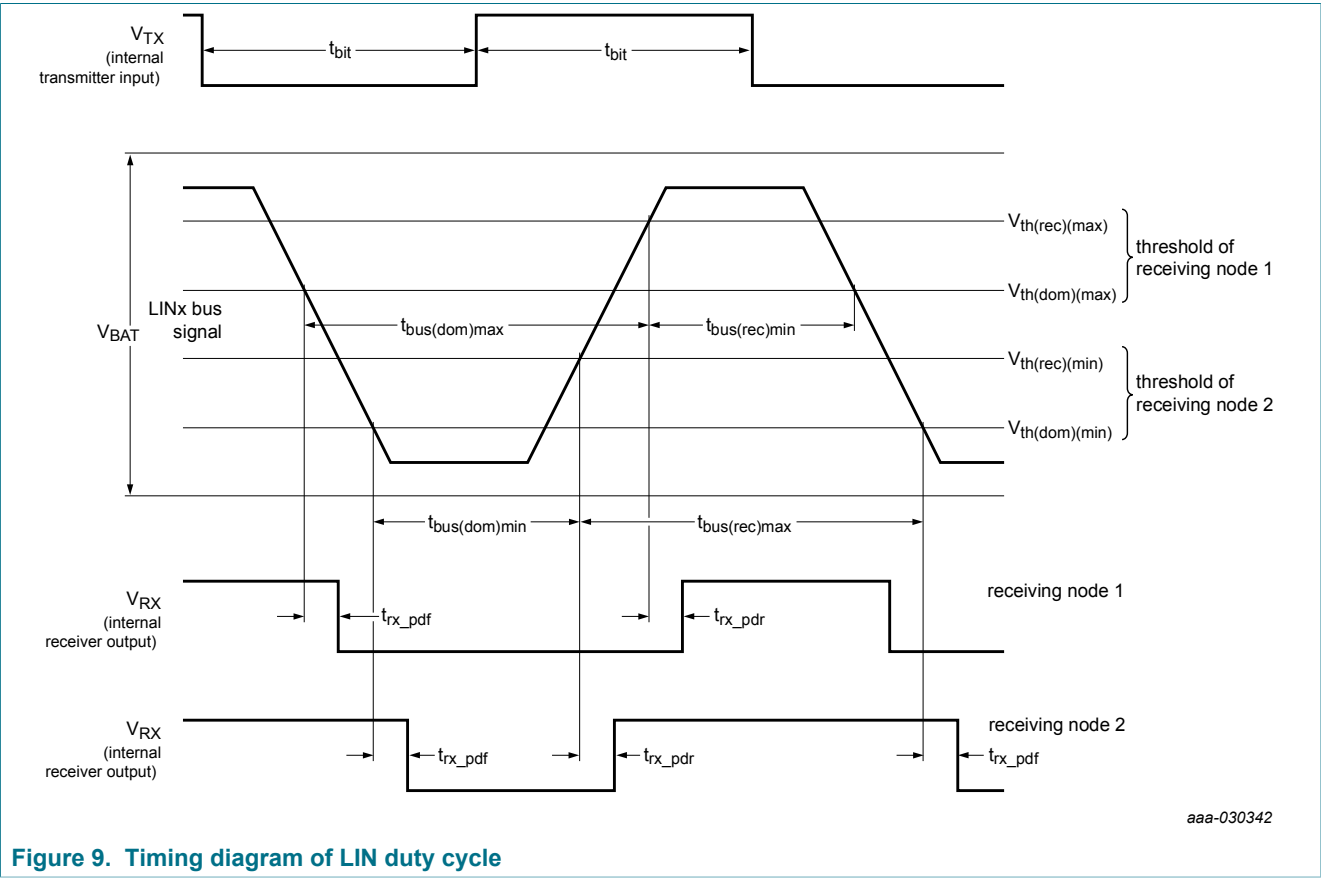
$V_{TX}$
(internal transmitter input)

$t_{bit}$

$t_{bit}$

$V_{BAT}$

LINx bus signal

$V_{th(rec)(max)}$

$V_{th(dom)(max)}$

threshold of receiving node 1

$t_{bus(dom)max}$

$t_{bus(rec)min}$

$V_{th(rec)(min)}$

$V_{th(dom)(min)}$

threshold of receiving node 2

$t_{bus(dom)min}$

$t_{bus(rec)max}$

$V_{RX}$
(internal receiver output)

$t_{rx\_pdf}$

$t_{rx\_pdr}$

receiving node 1

$V_{RX}$
(internal receiver output)

$t_{rx\_pdf}$

$t_{rx\_pdr}$

receiving node 2

$t_{rx\_pdf}$

aaa-030342

Figure 9. Timing diagram of LIN duty cycle